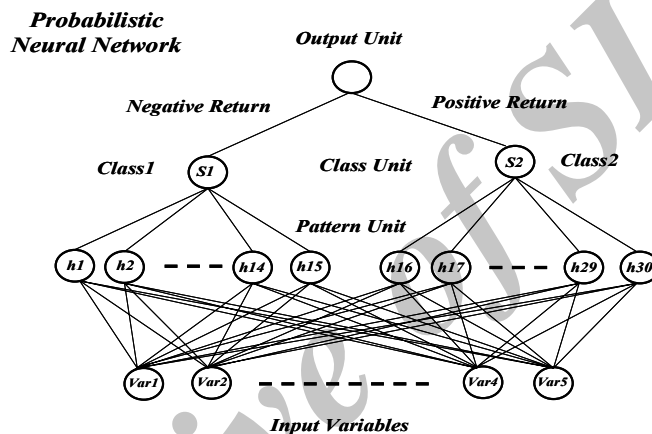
Probabilistic Neural Network

Output Unit

Negative Return

Positive Return

Class1

S1

Class Unit

S2

Class2

Pattern Unit

h1

h2

h14

h15

h16

h17

h29

h30

Var1

Var2

Var4

Var5

Input Variables